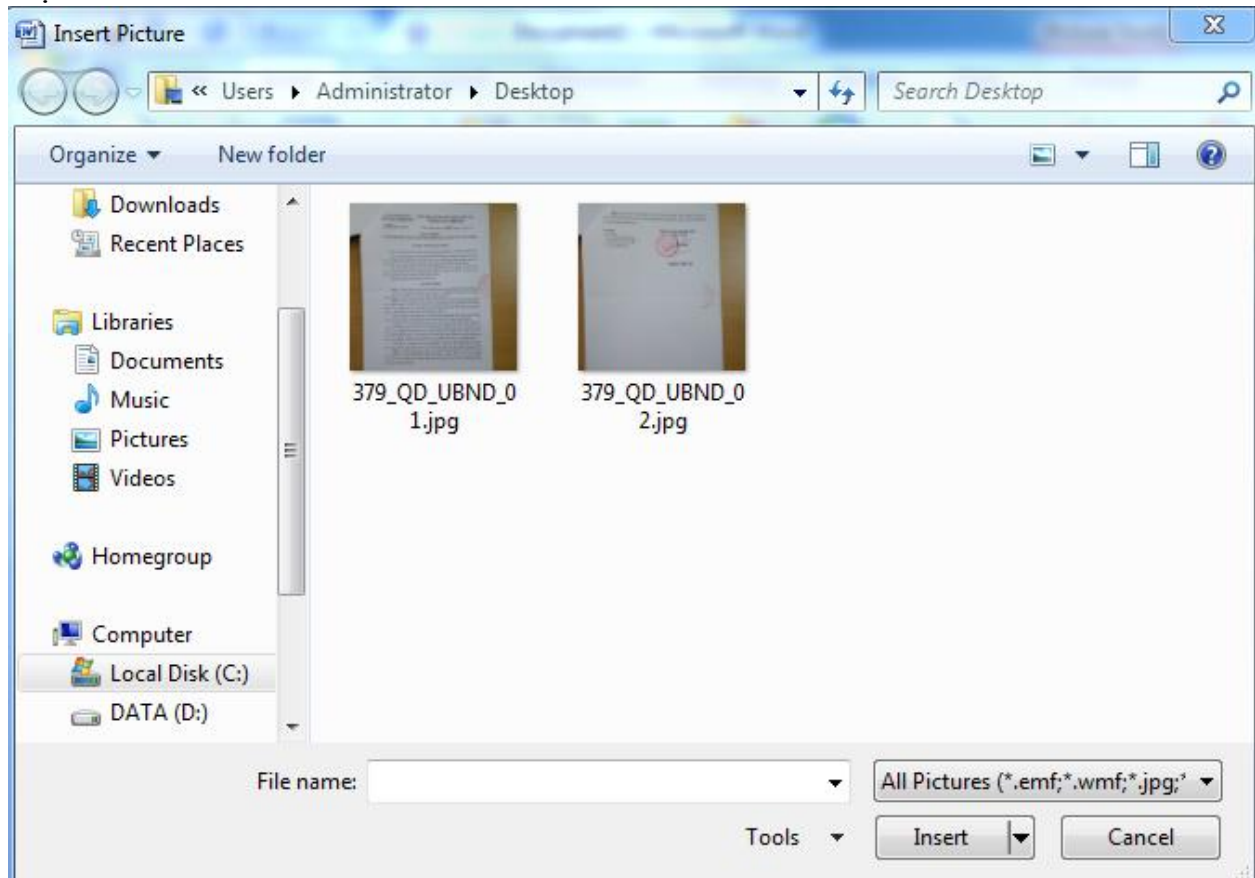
Insert Picture

« Users ▸ Administrator ▸ Desktop

Search Desktop

Organize ▾

New folder

Downloads
Recent Places

Libraries
Documents
Music
Pictures
Videos

Homegroup

Computer
Local Disk (C:)
DATA (D:)

379_QD_UBND_01.jpg

379_QD_UBND_02.jpg

File name:

All Pictures (*.emf;*.wmf;*.jpg;*

Tools ▾

Insert

Cancel